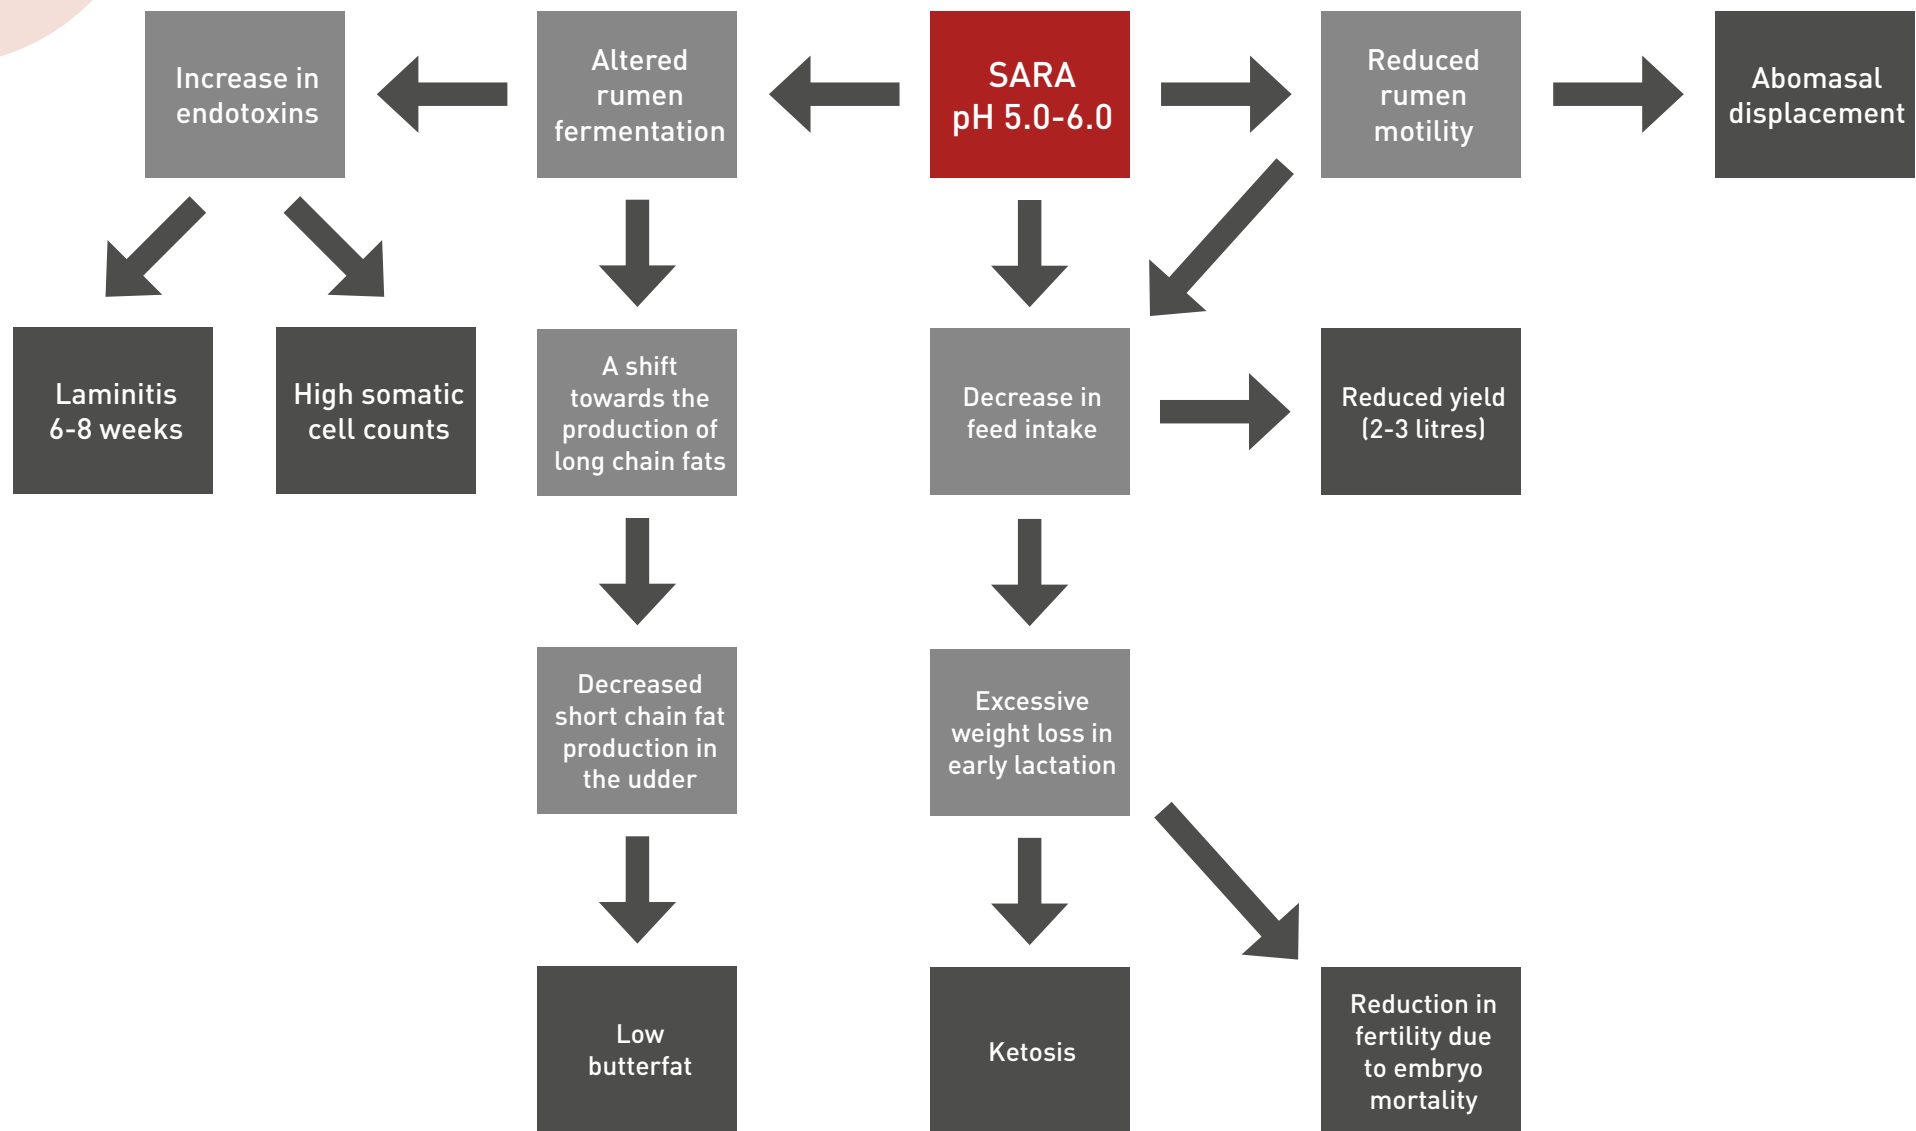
Increase in endotoxins

Altered rumen fermentation

SARA
pH 5.0-6.0

Reduced rumen motility

Abomasal displacement

Laminitis 6-8 weeks

High somatic cell counts

A shift towards the production of long chain fats

Decrease in feed intake

Reduced yield (2-3 litres)

Decreased short chain fat production in the udder

Excessive weight loss in early lactation

Low butterfat

Ketosis

Reduction in fertility due to embryo mortality